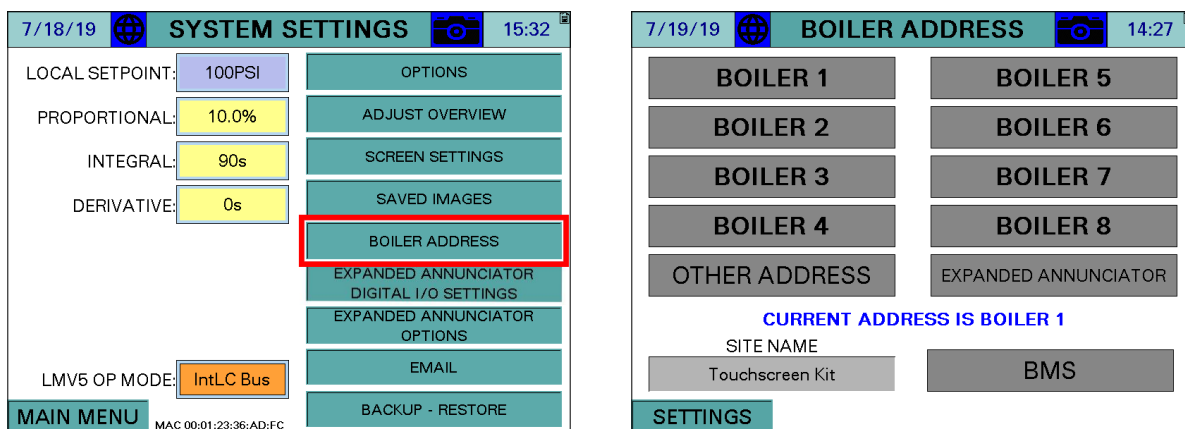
7/18/19 SYSTEM SETTINGS 15:32

LOCAL SETPOINT: 100PSI
PROPORTIONAL: 10.0%
INTEGRAL: 90s
DERIVATIVE: 0s
LMV5 OP MODE: IntLC Bus

OPTIONS
ADJUST OVERVIEW
SCREEN SETTINGS
SAVED IMAGES
BOILER ADDRESS
EXPANDED ANNUNCIATOR DIGITAL I/O SETTINGS
EXPANDED ANNUNCIATOR OPTIONS
EMAIL
BACKUP - RESTORE

MAIN MENU
MAC 00:01:23:36:AD:FC

7/19/19 BOILER ADDRESS 14:27

BOILER 1
BOILER 2
BOILER 3
BOILER 4
OTHER ADDRESS
BOILER 5
BOILER 6
BOILER 7
BOILER 8
EXPANDED ANNUNCIATOR

CURRENT ADDRESS IS BOILER 1

SITE NAME
Touchscreen Kit
BMS

SETTINGS